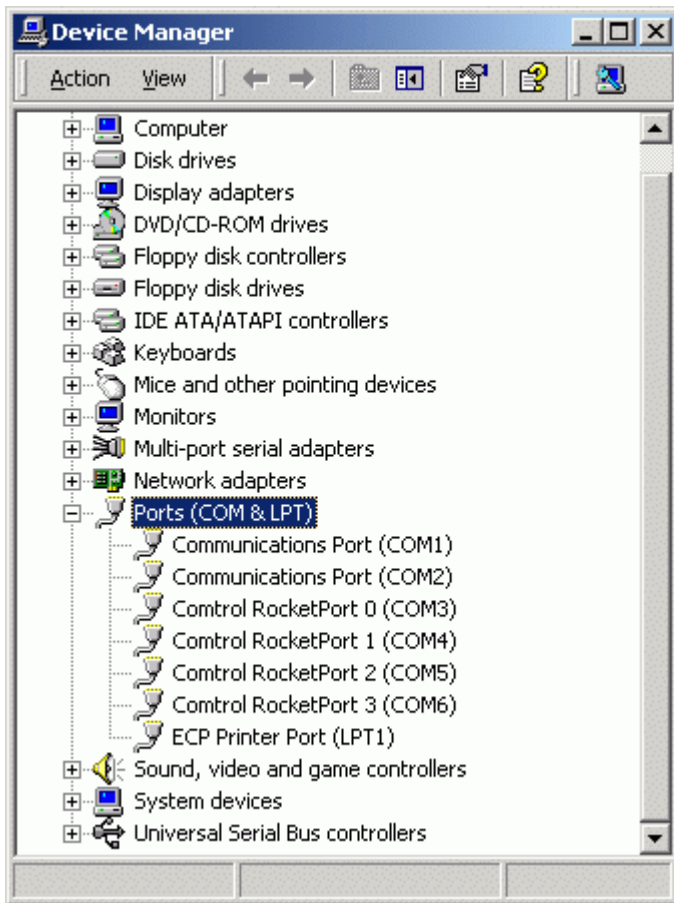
Device Manager

Action View

Computer
Disk drives
Display adapters
DVD/CD-ROM drives
Floppy disk controllers
Floppy disk drives
IDE ATA/ATAPI controllers
Keyboards
Mice and other pointing devices
Monitors
Multi-port serial adapters
Network adapters
Ports (COM & LPT)
Communications Port (COM1)
Communications Port (COM2)
Comtrol RocketPort 0 (COM3)
Comtrol RocketPort 1 (COM4)
Comtrol RocketPort 2 (COM5)
Comtrol RocketPort 3 (COM6)
ECP Printer Port (LPT1)
Sound, video and game controllers
System devices
Universal Serial Bus controllers